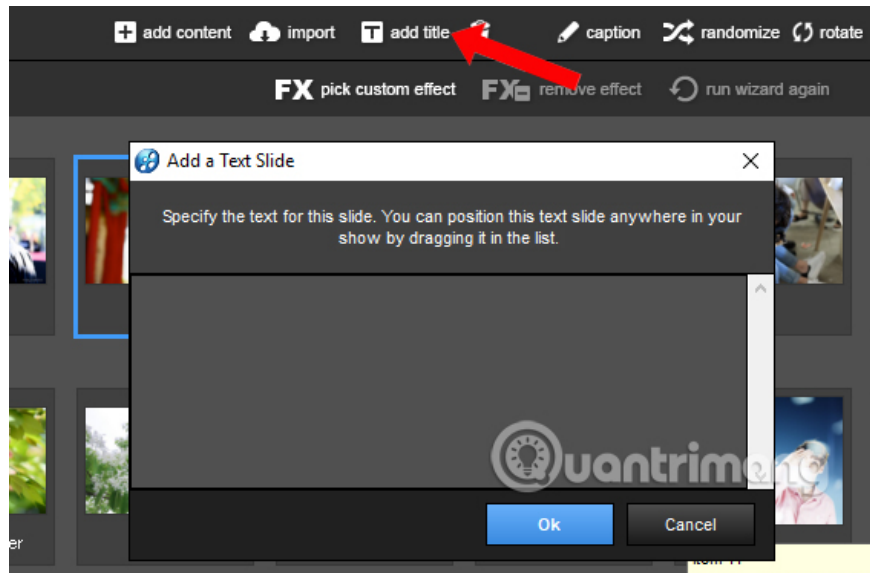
add content import add title caption randomize rotate

FX pick custom effect FX remove effect run wizard again

Add a Text Slide

Specify the text for this slide. You can position this text slide anywhere in your show by dragging it in the list.

Quantrimang

er

Ok

Cancel

item 11